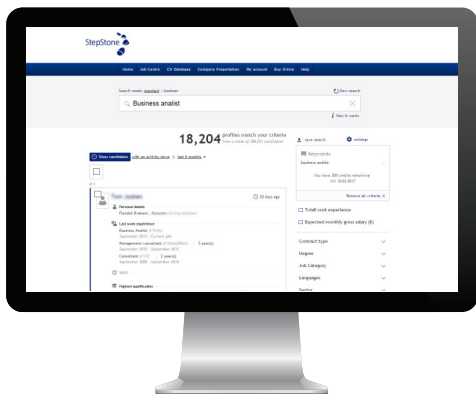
StepStone

Home Job Centre CV Database Company Presentation My account Buy Online Help

Search mode: standard | boolean

New search

Business analist

How it works

18,204 profiles match your criteria from a total of 200,207 candidates

Save search

Settings

Show candidates with an activity since last 6 months

Keywords

Business analist

You have 200 credits remaining

Remove all criteria

Total work experience

Expected monthly gross salary (€)

Contract type

Degree

Job Category

Languages

Sector

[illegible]

20 days ago

Personal details

Flemish Brabant - Business

Last work experience

Business Analist

September 2015 - Current job

Management consultant

September 2010 - September 2015

3 year(s)

Consultant

September 2008 - September 2010

2 year(s)

Skills

Highest qualification